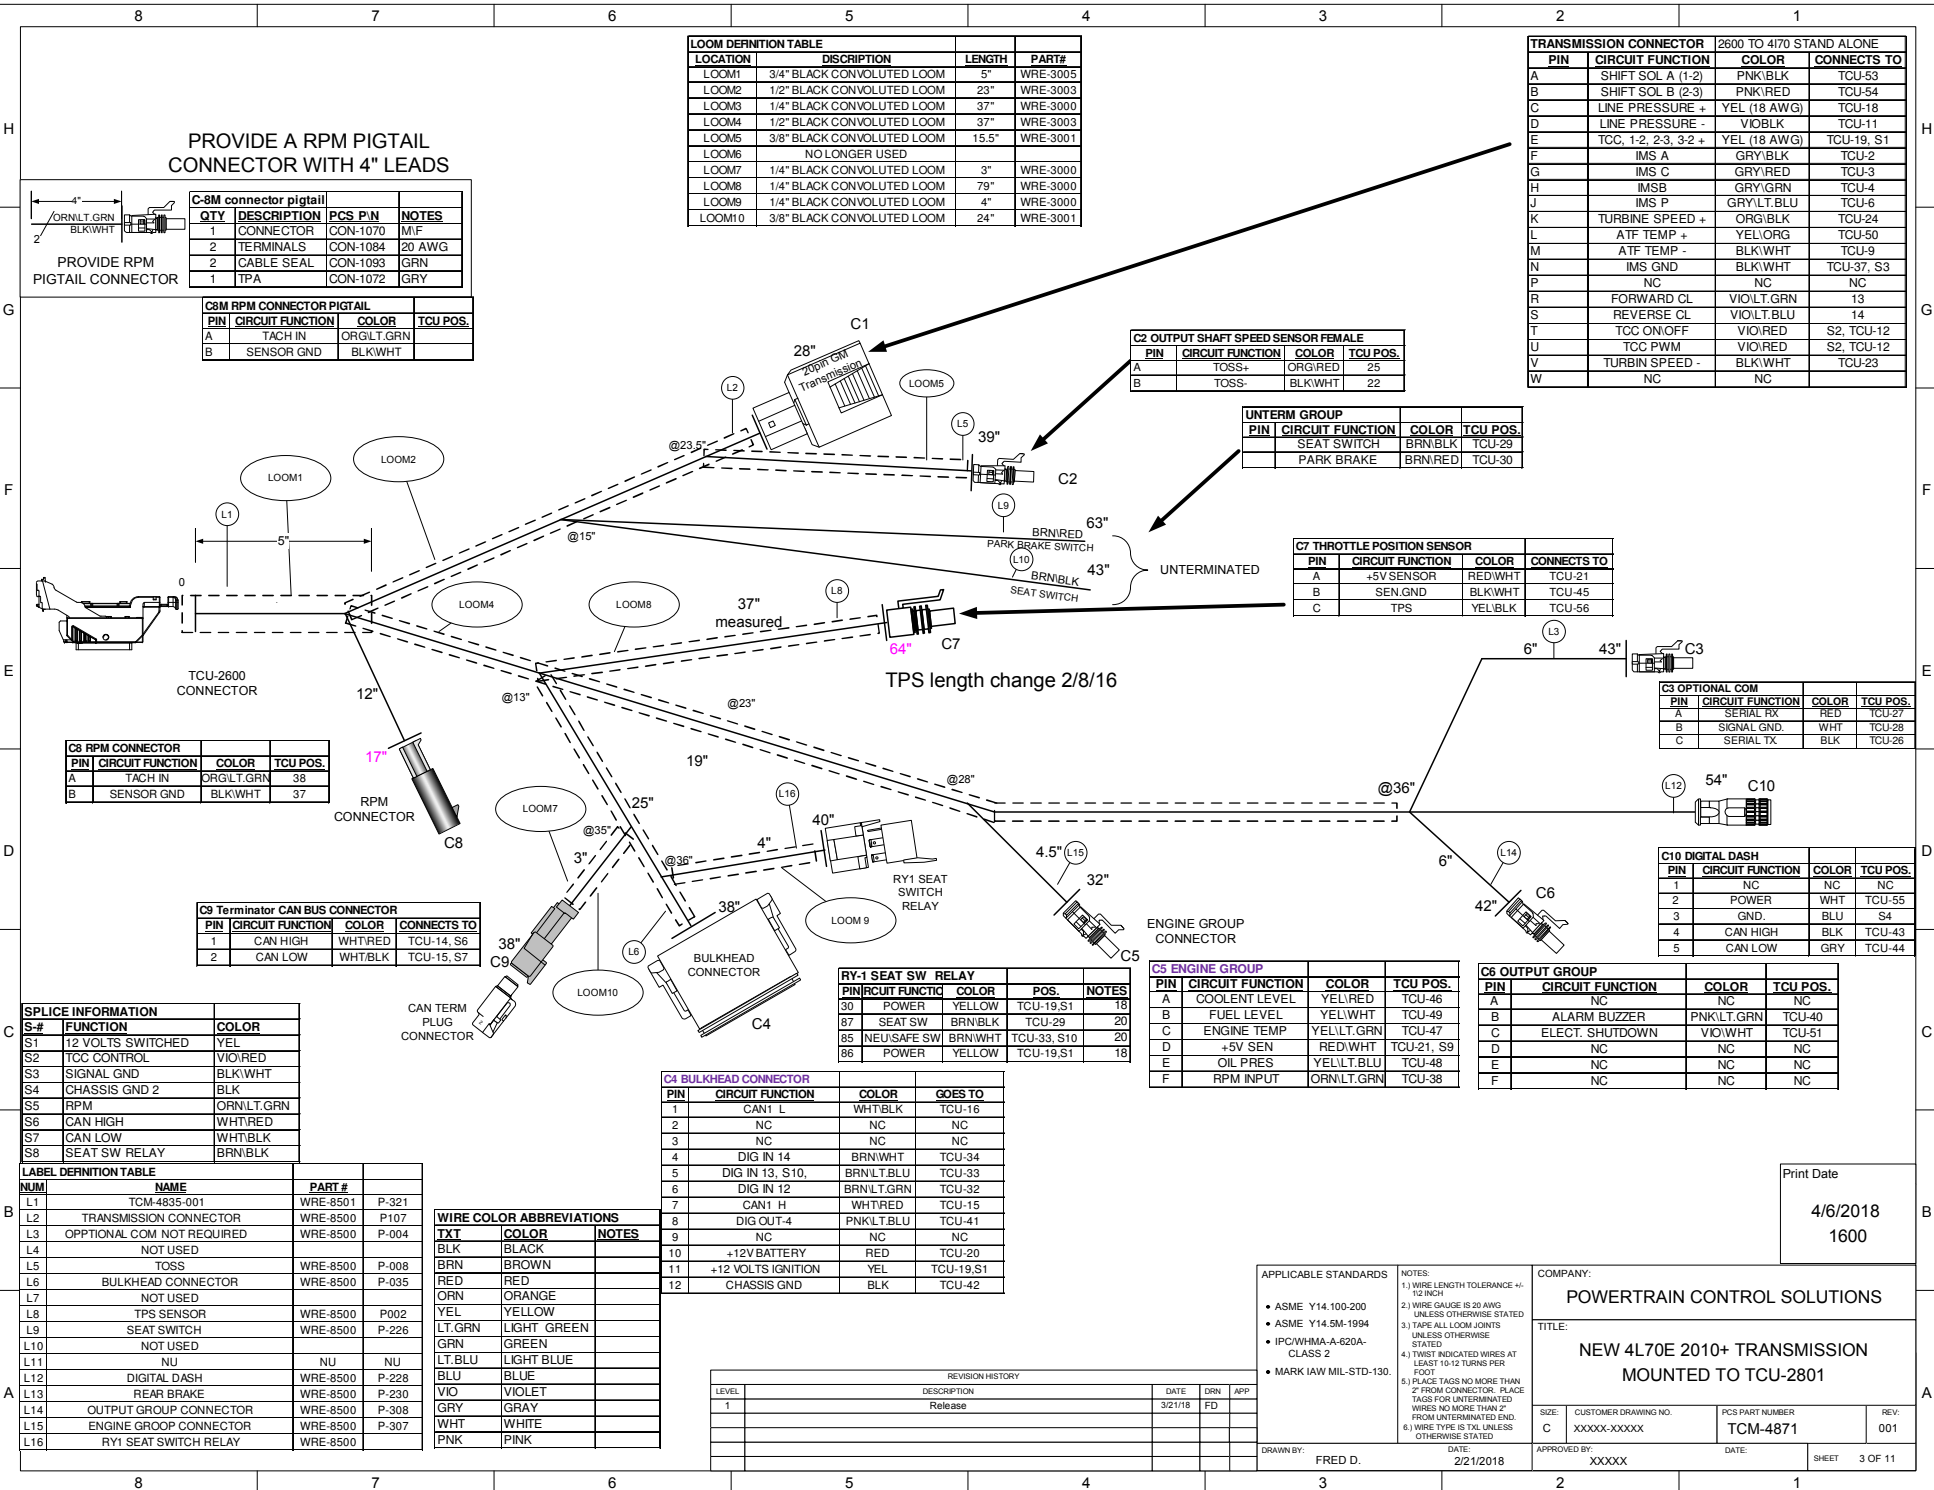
8 7 6 5 4 3 2 1

LOOM DEFINITION TABLE

| LOCATION | DISCRIPTION | LENGTH | PART# |
|---|---|---|---|
| LOOM1 | 3/4" BLACK CONVOLUTED LOOM | 5" | WRE-3005 |
| LOOM2 | 1/2" BLACK CONVOLUTED LOOM | 23" | WRE-3003 |
| LOOM3 | 1/4" BLACK CONVOLUTED LOOM | 37" | WRE-3000 |
| LOOM4 | 1/2" BLACK CONVOLUTED LOOM | 37" | WRE-3003 |
| LOOM5 | 3/8" BLACK CONVOLUTED LOOM | 15.5" | WRE-3001 |
| LOOM6 | NO LONGER USED | | |
| LOOM7 | 1/4" BLACK CONVOLUTED LOOM | 3" | WRE-3000 |
| LOOM8 | 1/4" BLACK CONVOLUTED LOOM | 79" | WRE-3000 |
| LOOM9 | 1/4" BLACK CONVOLUTED LOOM | 4" | WRE-3000 |
| LOOM10 | 3/8" BLACK CONVOLUTED LOOM | 24" | WRE-3001 |

TRANSMISSION CONNECTOR 2600 TO 4l70 STAND ALONE

| PIN | CIRCUIT FUNCTION | COLOR | CONNECTS TO |
|---|---|---|---|
| A | SHIFT SOL A (1-2) | PNK\BLK | TCU-53 |
| B | SHIFT SOL B (2-3) | PNK\RED | TCU-54 |
| C | LINE PRESSURE + | YEL (18 AWG) | TCU-18 |
| D | LINE PRESSURE - | VIO\BLK | TCU-11 |
| E | TCC, 1-2, 2-3, 3-2 + | YEL (18 AWG) | TCU-19, S1 |
| F | IMS A | GRY\BLK | TCU-2 |
| G | IMS C | GRY\RED | TCU-3 |
| H | IMSB | GRY\GRN | TCU-4 |
| J | IMS P | GRY\LT.BLU | TCU-6 |
| K | TURBINE SPEED + | ORG\BLK | TCU-24 |
| L | ATF TEMP + | YEL\ORG | TCU-50 |
| M | ATF TEMP - | BLK\WHT | TCU-9 |
| N | IMS GND | BLK\WHT | TCU-37, S3 |
| P | NC | NC | NC |
| R | FORWARD CL | VIO\LT.GRN | 13 |
| S | REVERSE CL | VIO\LT.BLU | 14 |
| T | TCC ON\OFF | VIO\RED | S2, TCU-12 |
| U | TCC PWM | VIO\RED | S2, TCU-12 |
| V | TURBIN SPEED - | BLK\WHT | TCU-23 |
| W | NC | NC | |

PROVIDE A RPM PIGTAIL CONNECTOR WITH 4" LEADS

4" ORN\LT.GRN BLK\WHT 2
PROVIDE RPM PIGTAIL CONNECTOR

C-8M connector pigtail

| QTY | DESCRIPTION | PCS P\N | NOTES |
|---|---|---|---|
| 1 | CONNECTOR | CON-1070 | M\F |
| 2 | TERMINALS | CON-1084 | 20 AWG |
| 2 | CABLE SEAL | CON-1093 | GRN |
| 1 | TPA | CON-1072 | GRY |

C8M RPM CONNECTOR PIGTAIL

| PIN | CIRCUIT FUNCTION | COLOR | TCU POS. |
|---|---|---|---|
| A | TACH IN | ORG\LT.GRN | |
| B | SENSOR GND | BLK\WHT | |

C2 OUTPUT SHAFT SPEED SENSOR FEMALE

| PIN | CIRCUIT FUNCTION | COLOR | TCU POS. |
|---|---|---|---|
| A | TOSS+ | ORG\RED | 25 |
| B | TOSS- | BLK\WHT | 22 |

UNTERM GROUP

| PIN | CIRCUIT FUNCTION | COLOR | TCU POS. |
|---|---|---|---|
| | SEAT SWITCH | BRN\BLK | TCU-29 |
| | PARK BRAKE | BRN\RED | TCU-30 |

C7 THROTTLE POSITION SENSOR

| PIN | CIRCUIT FUNCTION | COLOR | CONNECTS TO |
|---|---|---|---|
| A | +5V SENSOR | RED\WHT | TCU-21 |
| B | SEN.GND | BLK\WHT | TCU-45 |
| C | TPS | YEL\BLK | TCU-56 |

C1 28" 20pin GM Transmission L2 LOOM5 L5 39" C2 @23.5" LOOM1 LOOM2 L1 5" 0 L9 BRN\RED 63" PARK BRAKE SWITCH @15" L10 BRN\BLK 43" SEAT SWITCH UNTERMINATED LOOM4 LOOM8 L8 37" measured C7 64" L3 6" 43" C3 TCU-2600 CONNECTOR 12" @13" @23" TPS length change 2/8/16

C3 OPTIONAL COM

| PIN | CIRCUIT FUNCTION | COLOR | TCU POS. |
|---|---|---|---|
| A | SERIAL RX | RED | TCU-27 |
| B | SIGNAL GND. | WHT | TCU-28 |
| C | SERIAL TX | BLK | TCU-26 |

C8 RPM CONNECTOR

| PIN | CIRCUIT FUNCTION | COLOR | TCU POS. |
|---|---|---|---|
| A | TACH IN | ORG\LT.GRN | 38 |
| B | SENSOR GND | BLK\WHT | 37 |

17" RPM CONNECTOR C8 19" @28" @36" L12 54" C10 LOOM7 25" L16 40" @35" 3" 4" @36" 4.5" L15 32" 6" L14 C6 42" RY1 SEAT SWITCH RELAY LOOM 9 38" ENGINE GROUP CONNECTOR C5 38" C9 L6 BULKHEAD CONNECTOR C4 LOOM10 CAN TERM PLUG CONNECTOR

C10 DIGITAL DASH

| PIN | CIRCUIT FUNCTION | COLOR | TCU POS. |
|---|---|---|---|
| 1 | NC | NC | NC |
| 2 | POWER | WHT | TCU-55 |
| 3 | GND. | BLU | S4 |
| 4 | CAN HIGH | BLK | TCU-43 |
| 5 | CAN LOW | GRY | TCU-44 |

C9 Terminator CAN BUS CONNECTOR

| PIN | CIRCUIT FUNCTION | COLOR | CONNECTS TO |
|---|---|---|---|
| 1 | CAN HIGH | WHT\RED | TCU-14, S6 |
| 2 | CAN LOW | WHT\BLK | TCU-15, S7 |

RY-1 SEAT SW RELAY

| PIN | RCUIT FUNCTIC | COLOR | POS. | NOTES |
|---|---|---|---|---|
| 30 | POWER | YELLOW | TCU-19,S1 | 18 |
| 87 | SEAT SW | BRN\BLK | TCU-29 | 20 |
| 85 | NEU\SAFE SW | BRN\WHT | TCU-33, S10 | 20 |
| 86 | POWER | YELLOW | TCU-19,S1 | 18 |

C5 ENGINE GROUP

| PIN | CIRCUIT FUNCTION | COLOR | TCU POS. |
|---|---|---|---|
| A | COOLENT LEVEL | YEL\RED | TCU-46 |
| B | FUEL LEVEL | YEL\WHT | TCU-49 |
| C | ENGINE TEMP | YEL\LT.GRN | TCU-47 |
| D | +5V SEN | RED\WHT | TCU-21, S9 |
| E | OIL PRES | YEL\LT.BLU | TCU-48 |
| F | RPM INPUT | ORN\LT.GRN | TCU-38 |

C6 OUTPUT GROUP

| PIN | CIRCUIT FUNCTION | COLOR | TCU POS. |
|---|---|---|---|
| A | NC | NC | NC |
| B | ALARM BUZZER | PNK\LT.GRN | TCU-40 |
| C | ELECT. SHUTDOWN | VIO\WHT | TCU-51 |
| D | NC | NC | NC |
| E | NC | NC | NC |
| F | NC | NC | NC |

SPLICE INFORMATION

| S-# | FUNCTION | COLOR |
|---|---|---|
| S1 | 12 VOLTS SWITCHED | YEL |
| S2 | TCC CONTROL | VIO\RED |
| S3 | SIGNAL GND | BLK\WHT |
| S4 | CHASSIS GND 2 | BLK |
| S5 | RPM | ORN\LT.GRN |
| S6 | CAN HIGH | WHT\RED |
| S7 | CAN LOW | WHT\BLK |
| S8 | SEAT SW RELAY | BRN\BLK |

C4 BULKHEAD CONNECTOR

| PIN | CIRCUIT FUNCTION | COLOR | GOES TO |
|---|---|---|---|
| 1 | CAN1 L | WHT\BLK | TCU-16 |
| 2 | NC | NC | NC |
| 3 | NC | NC | NC |
| 4 | DIG IN 14 | BRN\WHT | TCU-34 |
| 5 | DIG IN 13, S10, | BRN\LT.BLU | TCU-33 |
| 6 | DIG IN 12 | BRN\LT.GRN | TCU-32 |
| 7 | CAN1 H | WHT\RED | TCU-15 |
| 8 | DIG OUT-4 | PNK\LT.BLU | TCU-41 |
| 9 | NC | NC | NC |
| 10 | +12V BATTERY | RED | TCU-20 |
| 11 | +12 VOLTS IGNITION | YEL | TCU-19,S1 |
| 12 | CHASSIS GND | BLK | TCU-42 |

LABEL DEFINITION TABLE

| NUM | NAME | PART # | |
|---|---|---|---|
| L1 | TCM-4835-001 | WRE-8501 | P-321 |
| L2 | TRANSMISSION CONNECTOR | WRE-8500 | P107 |
| L3 | OPPTIONAL COM NOT REQUIRED | WRE-8500 | P-004 |
| L4 | NOT USED | | |
| L5 | TOSS | WRE-8500 | P-008 |
| L6 | BULKHEAD CONNECTOR | WRE-8500 | P-035 |
| L7 | NOT USED | | |
| L8 | TPS SENSOR | WRE-8500 | P002 |
| L9 | SEAT SWITCH | WRE-8500 | P-226 |
| L10 | NOT USED | | |
| L11 | NU | NU | NU |
| L12 | DIGITAL DASH | WRE-8500 | P-228 |
| L13 | REAR BRAKE | WRE-8500 | P-230 |
| L14 | OUTPUT GROUP CONNECTOR | WRE-8500 | P-308 |
| L15 | ENGINE GROOP CONNECTOR | WRE-8500 | P-307 |
| L16 | RY1 SEAT SWITCH RELAY | WRE-8500 | |

WIRE COLOR ABBREVIATIONS

| TXT | COLOR | NOTES |
|---|---|---|
| BLK | BLACK | |
| BRN | BROWN | |
| RED | RED | |
| ORN | ORANGE | |
| YEL | YELLOW | |
| LT.GRN | LIGHT GREEN | |
| GRN | GREEN | |
| LT.BLU | LIGHT BLUE | |
| BLU | BLUE | |
| VIO | VIOLET | |
| GRY | GRAY | |
| WHT | WHITE | |
| PNK | PINK | |

REVISION HISTORY

| LEVEL | DESCRIPTION | DATE | DRN | APP |
|---|---|---|---|---|
| 1 | Release | 3/21/18 | FD | |

Print Date 4/6/2018 1600

APPLICABLE STANDARDS
• ASME Y14.100-200
• ASME Y14.5M-1994
• IPC/WHMA-A-620A-CLASS 2
• MARK IAW MIL-STD-130.

NOTES:
1.) WIRE LENGTH TOLERANCE +/- 1\2 INCH
2.) WIRE GAUGE IS 20 AWG UNLESS OTHERWISE STATED
3.) TAPE ALL LOOM JOINTS UNLESS OTHERWISE STATED
4.) TWIST INDICATED WIRES AT LEAST 10-12 TURNS PER FOOT
5.) PLACE TAGS NO MORE THAN 2" FROM CONNECTOR. PLACE TAGS FOR UNTERMINATED WIRES NO MORE THAN 2" FROM UNTERMINATED END.
6.) WIRE TYPE IS TXL UNLESS OTHERWISE STATED

COMPANY: POWERTRAIN CONTROL SOLUTIONS
TITLE: NEW 4L70E 2010+ TRANSMISSION MOUNTED TO TCU-2801
SIZE: C CUSTOMER DRAWING NO. XXXXX-XXXXX PCS PART NUMBER TCM-4871 REV: 001
DRAWN BY: FRED D. DATE: 2/21/2018 APPROVED BY: XXXXX DATE: SHEET 3 OF 11

H G F E D C B A